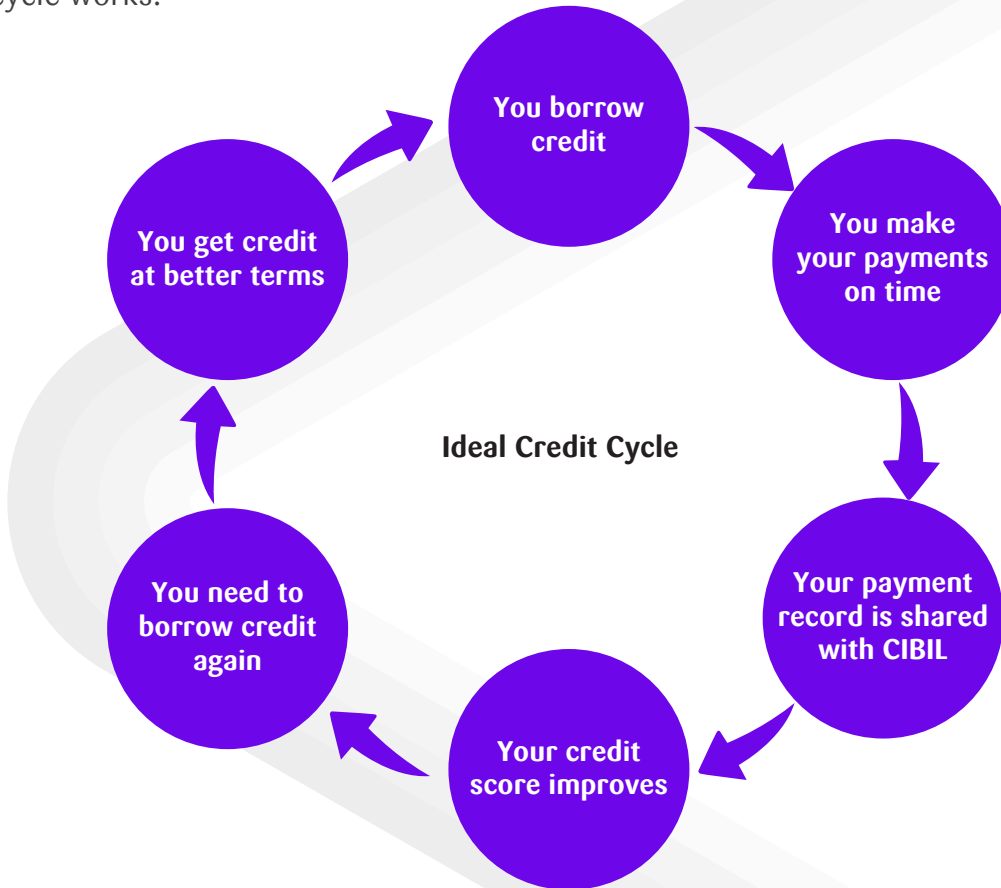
cycle works.

You borrow credit

You make your payments on time

Your payment record is shared with CIBIL

Your credit score improves

You need to borrow credit again

You get credit at better terms

Ideal Credit Cycle